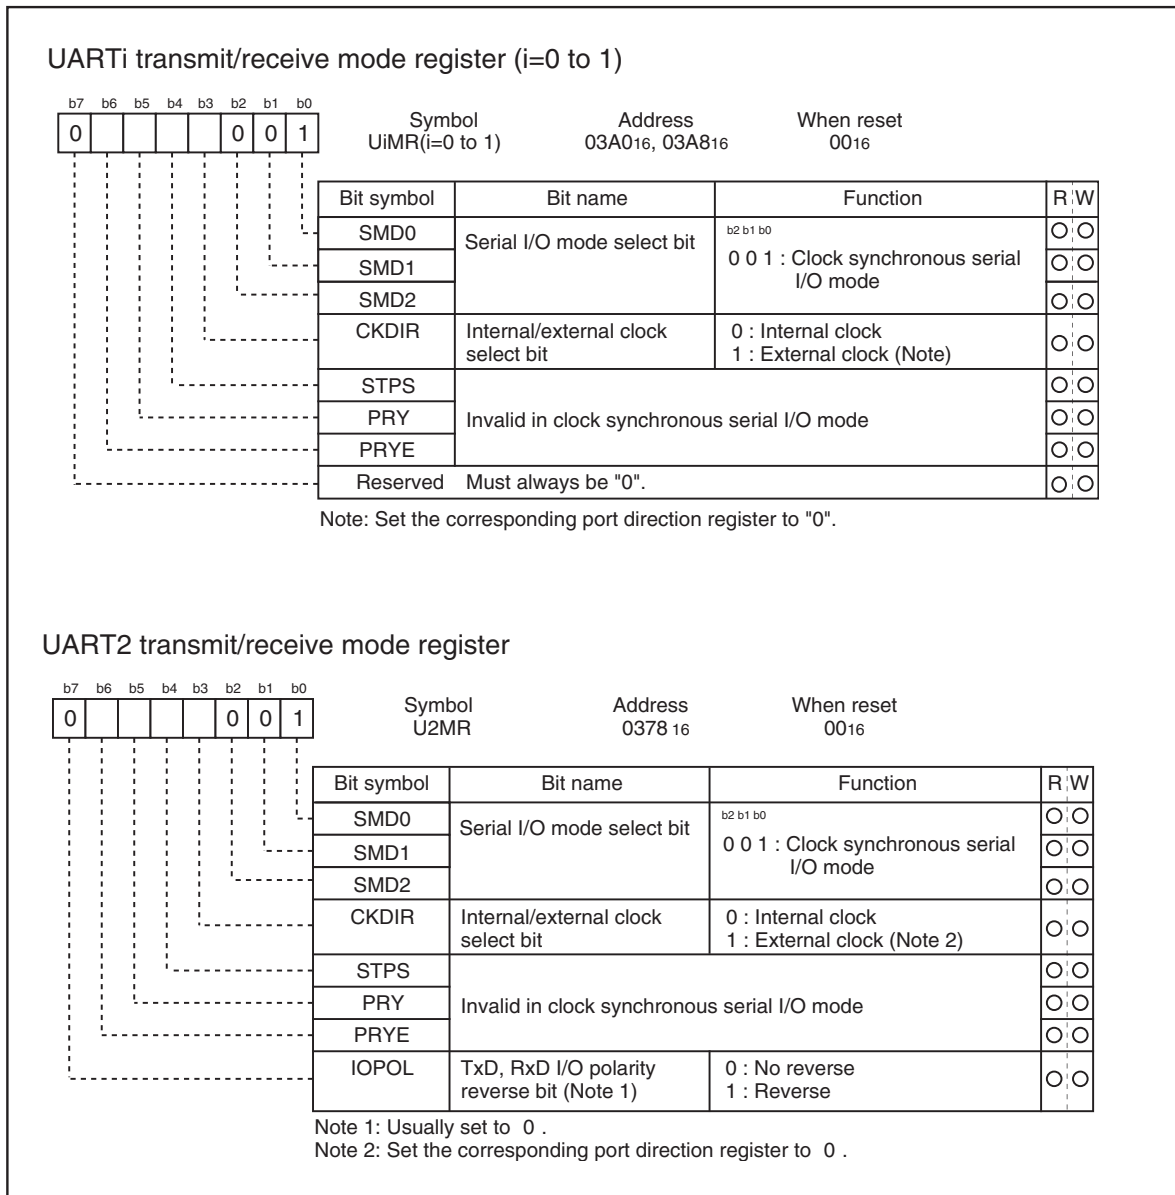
UARTi transmit/receive mode register (i=0 to 1)

b7 b6 b5 b4 b3 b2 b1 b0
0 0 0 1

Symbol
UiMR(i=0 to 1)

Address
03A0$_{16}$, 03A8$_{16}$

When reset
00$_{16}$

| Bit symbol | Bit name | Function | R | W |
|---|---|---|---|---|
| SMD0 | Serial I/O mode select bit | b2 b1 b0 0 0 1 : Clock synchronous serial I/O mode | ○ | ○ |
| SMD1 | | | ○ | ○ |
| SMD2 | | | ○ | ○ |
| CKDIR | Internal/external clock select bit | 0 : Internal clock 1 : External clock (Note) | ○ | ○ |
| STPS | Invalid in clock synchronous serial I/O mode | | ○ | ○ |
| PRY | | | ○ | ○ |
| PRYE | | | ○ | ○ |
| Reserved | Must always be "0". | | ○ | ○ |

Note: Set the corresponding port direction register to "0".

UART2 transmit/receive mode register

b7 b6 b5 b4 b3 b2 b1 b0
0 0 0 1

Symbol
U2MR

Address
0378 $_{16}$

When reset
00$_{16}$

| Bit symbol | Bit name | Function | R | W |
|---|---|---|---|---|
| SMD0 | Serial I/O mode select bit | b2 b1 b0 0 0 1 : Clock synchronous serial I/O mode | ○ | ○ |
| SMD1 | | | ○ | ○ |
| SMD2 | | | ○ | ○ |
| CKDIR | Internal/external clock select bit | 0 : Internal clock 1 : External clock (Note 2) | ○ | ○ |
| STPS | Invalid in clock synchronous serial I/O mode | | ○ | ○ |
| PRY | | | ○ | ○ |
| PRYE | | | ○ | ○ |
| IOPOL | TxD, RxD I/O polarity reverse bit (Note 1) | 0 : No reverse 1 : Reverse | ○ | ○ |

Note 1: Usually set to 0 .
Note 2: Set the corresponding port direction register to 0 .